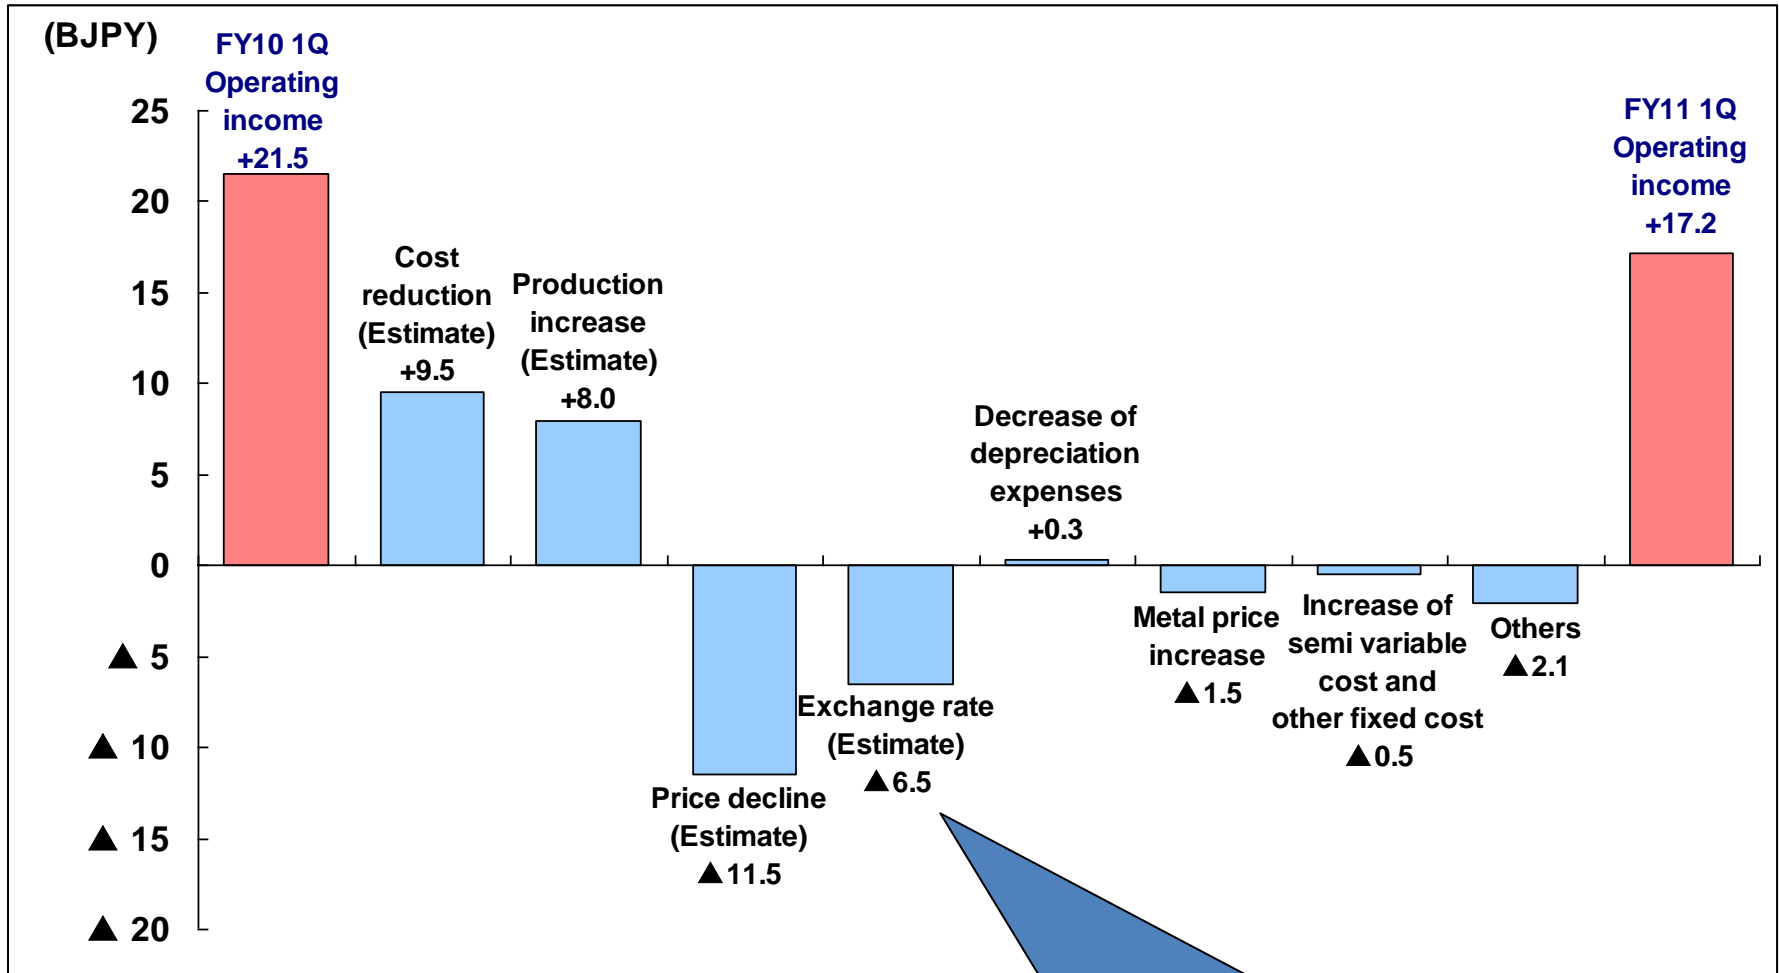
(BJPY)

25
20
15
10
5
0
▲ 5
▲ 10
▲ 15
▲ 20

FY10 1Q Operating income +21.5

Cost reduction (Estimate) +9.5

Production increase (Estimate) +8.0

Price decline (Estimate) ▲11.5

Exchange rate (Estimate) ▲6.5

Decrease of depreciation expenses +0.3

Metal price increase ▲1.5

Increase of semi variable cost and other fixed cost ▲0.5

Others ▲2.1

FY11 1Q Operating income +17.2